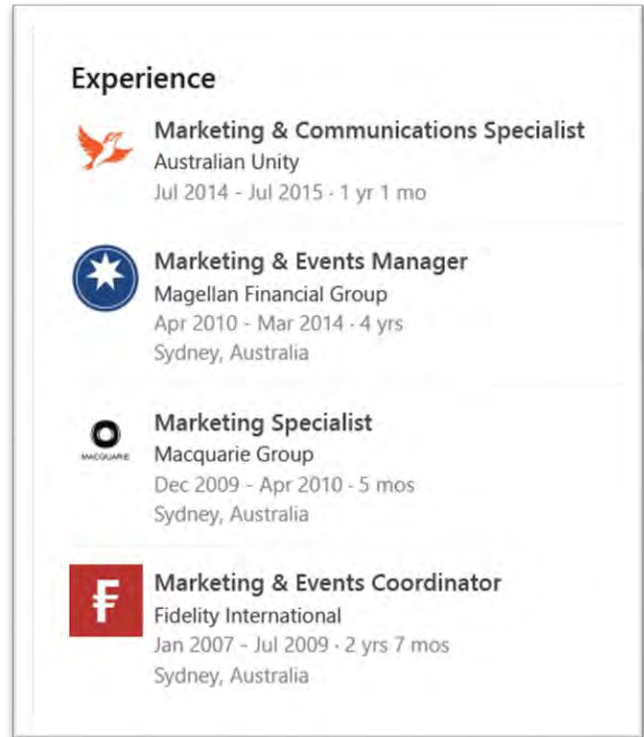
Experience

Marketing & Communications Specialist
Australian Unity
Jul 2014 - Jul 2015 · 1 yr 1 mo

Marketing & Events Manager
Magellan Financial Group
Apr 2010 - Mar 2014 · 4 yrs
Sydney, Australia

MACQUARIE

Marketing Specialist
Macquarie Group
Dec 2009 - Apr 2010 · 5 mos
Sydney, Australia

F

Marketing & Events Coordinator
Fidelity International
Jan 2007 - Jul 2009 · 2 yrs 7 mos
Sydney, Australia